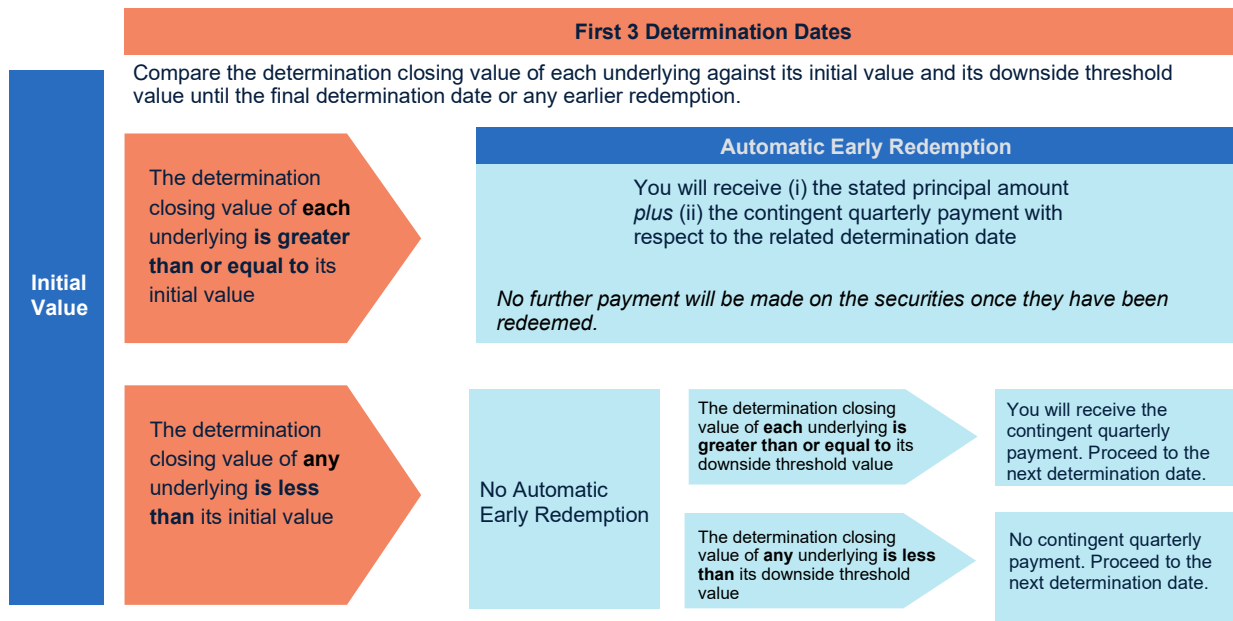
First 3 Determination Dates

Compare the determination closing value of each underlying against its initial value and its downside threshold value until the final determination date or any earlier redemption.

Initial Value

The determination closing value of **each** underlying **is greater than or equal to** its initial value

Automatic Early Redemption

You will receive (i) the stated principal amount *plus* (ii) the contingent quarterly payment with respect to the related determination date

*No further payment will be made on the securities once they have been redeemed.*

The determination closing value of **any** underlying **is less than** its initial value

No Automatic Early Redemption

The determination closing value of **each** underlying **is greater than or equal to** its downside threshold value

You will receive the contingent quarterly payment. Proceed to the next determination date.

The determination closing value of **any** underlying **is less than** its downside threshold value

No contingent quarterly payment. Proceed to the next determination date.